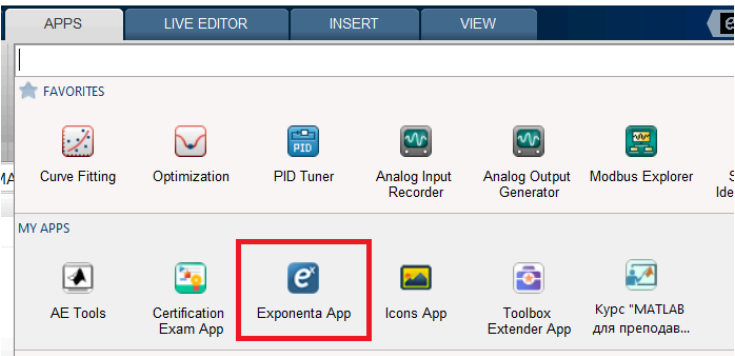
APPS LIVE EDITOR INSERT VIEW

FAVORITES

Curve Fitting
Optimization
PID Tuner
Analog Input Recorder
Analog Output Generator
Modbus Explorer

MY APPS

AE Tools
Certification Exam App
Exponenta App
Icons App
Toolbox Extender App
Курс "MATLAB для преподав...